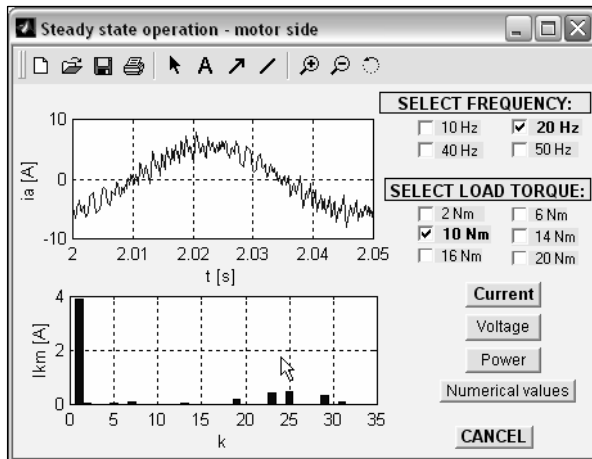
Steady state operation - motor side

10
0
-10
ia [A]
2
2.01
2.02
2.03
2.04
2.05
t [s]

4
2
0
Ikm [A]
0
5
10
15
20
25
30
35
k

SELECT FREQUENCY:
10 Hz
20 Hz
40 Hz
50 Hz

SELECT LOAD TORQUE:
2 Nm
6 Nm
10 Nm
14 Nm
16 Nm
20 Nm

Current
Voltage
Power
Numerical values
CANCEL